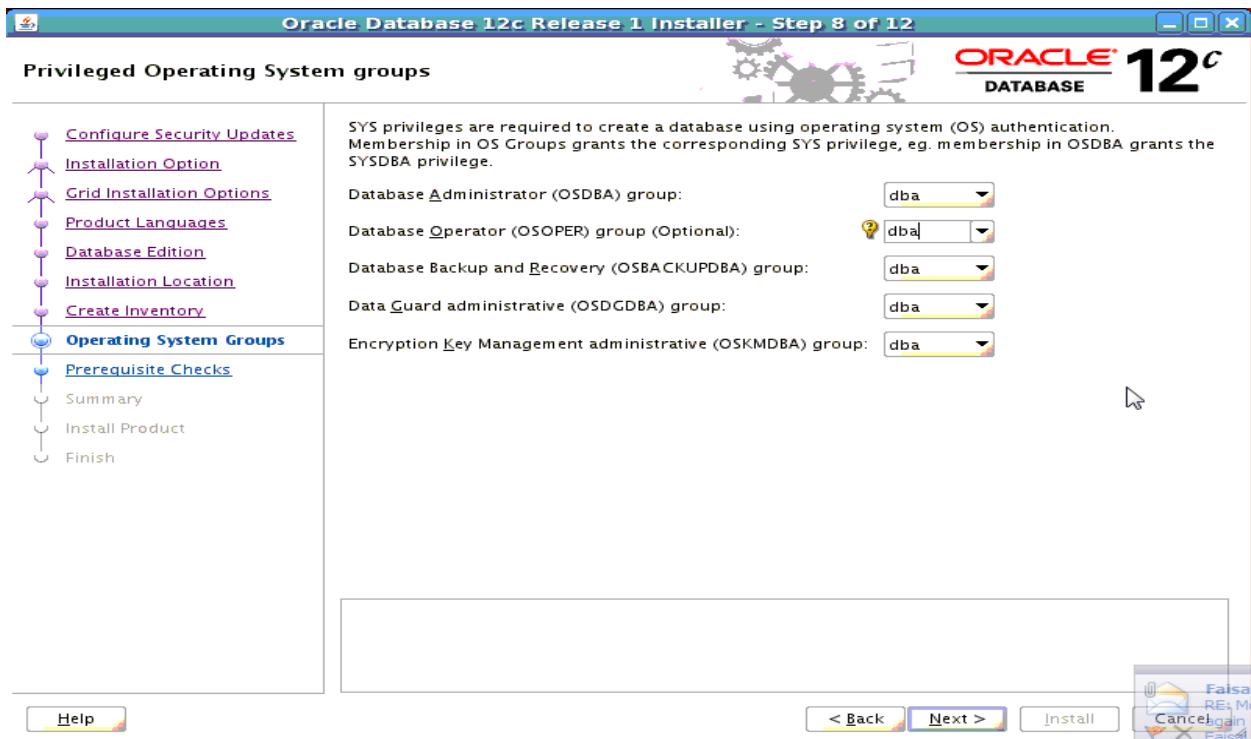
Oracle Database 12c Release 1 Installer - Step 8 of 12

Privileged Operating System groups

ORACLE DATABASE 12c

Configure Security Updates
Installation Option
Grid Installation Options
Product Languages
Database Edition
Installation Location
Create Inventory
Operating System Groups
Prerequisite Checks
Summary
Install Product
Finish

SYS privileges are required to create a database using operating system (OS) authentication. Membership in OS Groups grants the corresponding SYS privilege, eg. membership in OSDBA grants the SYSDBA privilege.

Database Administrator (OSDBA) group: dba

Database Operator (OSOPER) group (Optional): dba

Database Backup and Recovery (OSBACKUPDBA) group: dba

Data Guard administrative (OSDGDBA) group: dba

Encryption Key Management administrative (OSKMDBA) group: dba

Help

< Back Next > Install Cancel

Faisa
RE: M
gain
Faisa